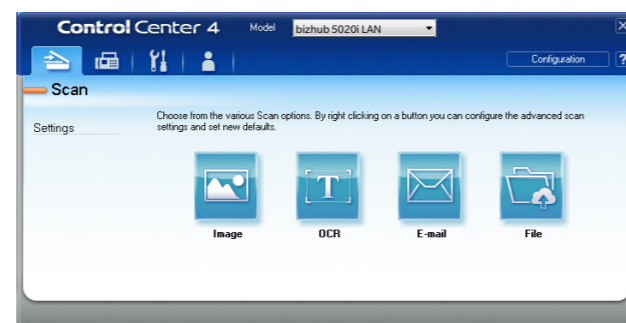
ControlCenter 4 Model bizhub 5020i LAN

Configuration ?

Scan

Settings

Choose from the various Scan options. By right clicking on a button you can configure the advanced scan settings and set new defaults.

Image

OCR

E-mail

File